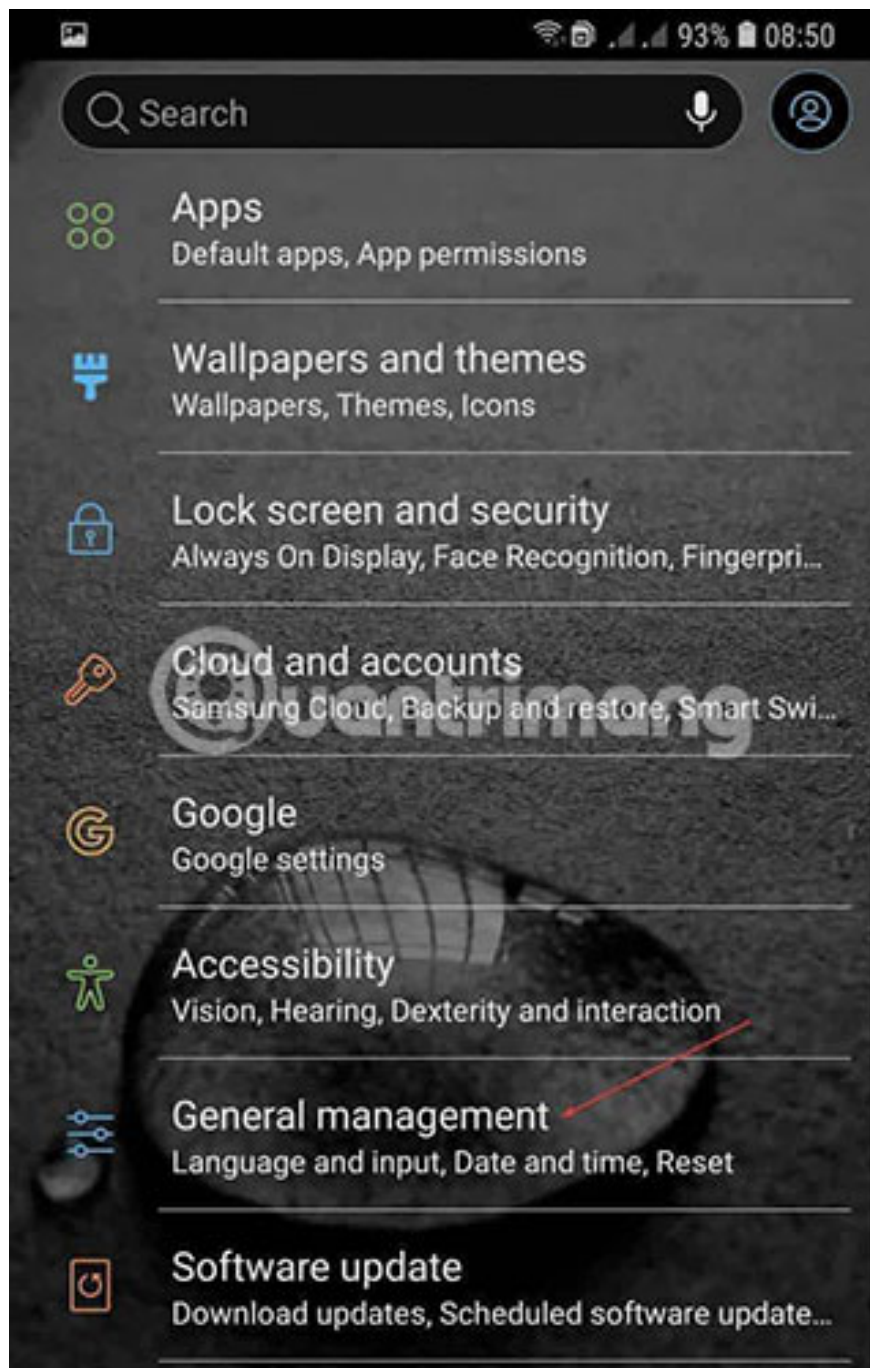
93% 08:50

Search

Apps
Default apps, App permissions

Wallpapers and themes
Wallpapers, Themes, Icons

Lock screen and security
Always On Display, Face Recognition, Fingerpri...

Cloud and accounts
Samsung Cloud, Backup and restore, Smart Swi...

@uantrimang

Google
Google settings

Accessibility
Vision, Hearing, Dexterity and interaction

General management
Language and input, Date and time, Reset

Software update
Download updates, Scheduled software update...